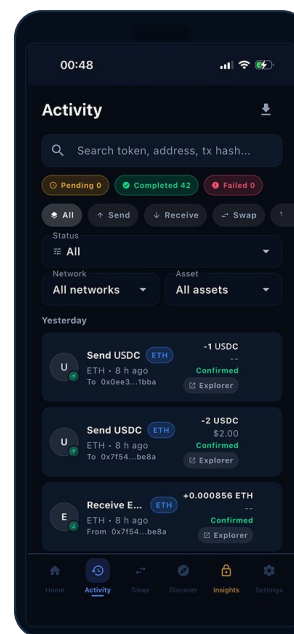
00:48

Activity

Search token, address, tx hash...

Pending 0 Completed 42 Failed 0

All ↑ Send ↓ Receive ⇌ Swap

Status
All

Network
All networks

Asset
All assets

Yesterday

U
Send USDC ETH
ETH • 8 h ago
To 0x0ee3...1bba
-1 USDC
--
Confirmed
Explorer

U
Send USDC ETH
ETH • 8 h ago
To 0x7f54...be8a
-2 USDC
$2.00
Confirmed
Explorer

E
Receive E... ETH
ETH • 8 h ago
From 0x7f54...be8a
+0.000856 ETH
--
Confirmed
Explorer

Home Activity Swap Discover Insights Settings